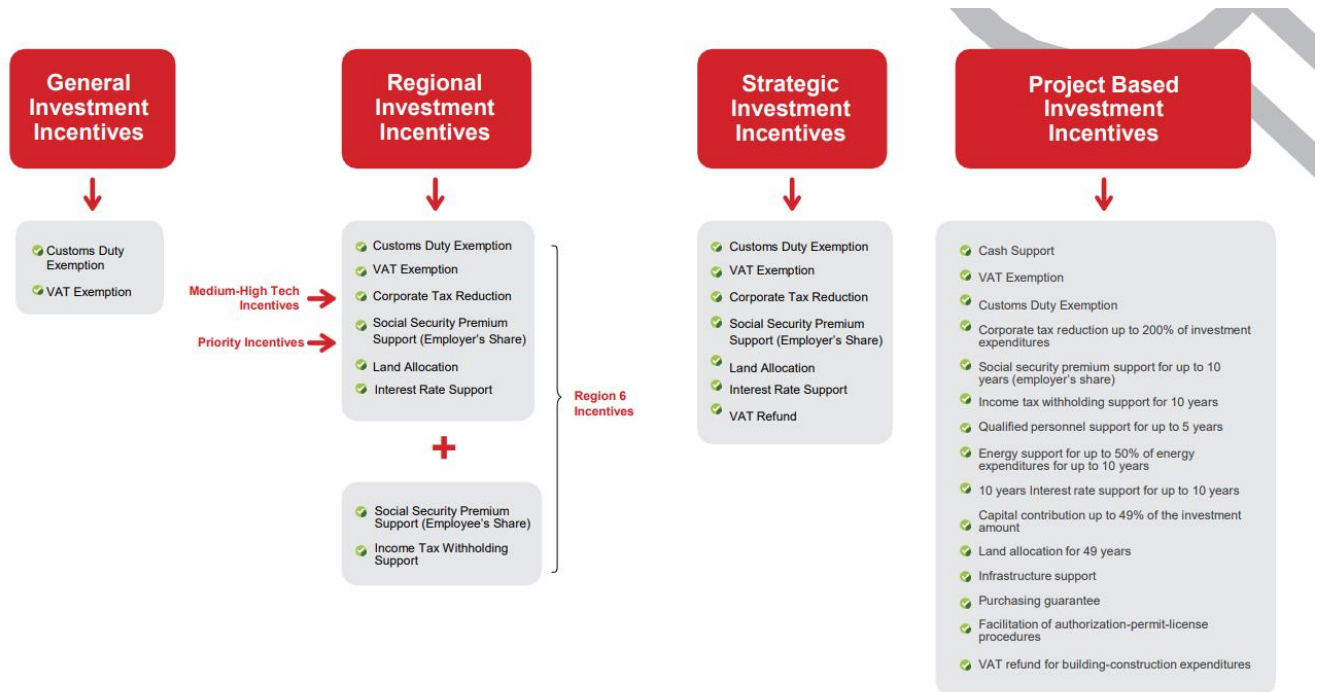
General Investment Incentives

Customs Duty Exemption
VAT Exemption

Regional Investment Incentives

Medium-High Tech Incentives
Priority Incentives

Customs Duty Exemption
VAT Exemption
Corporate Tax Reduction
Social Security Premium Support (Employer's Share)
Land Allocation
Interest Rate Support

+

Social Security Premium Support (Employee's Share)
Income Tax Withholding Support

Region 6 Incentives

Strategic Investment Incentives

Customs Duty Exemption
VAT Exemption
Corporate Tax Reduction
Social Security Premium Support (Employer's Share)
Land Allocation
Interest Rate Support
VAT Refund

Project Based Investment Incentives

Cash Support
VAT Exemption
Customs Duty Exemption
Corporate tax reduction up to 200% of investment expenditures
Social security premium support for up to 10 years (employer's share)
Income tax withholding support for 10 years
Qualified personnel support for up to 5 years
Energy support for up to 50% of energy expenditures for up to 10 years
10 years Interest rate support for up to 10 years
Capital contribution up to 49% of the investment amount
Land allocation for 49 years
Infrastructure support
Purchasing guarantee
Facilitation of authorization-permit-license procedures
VAT refund for building-construction expenditures